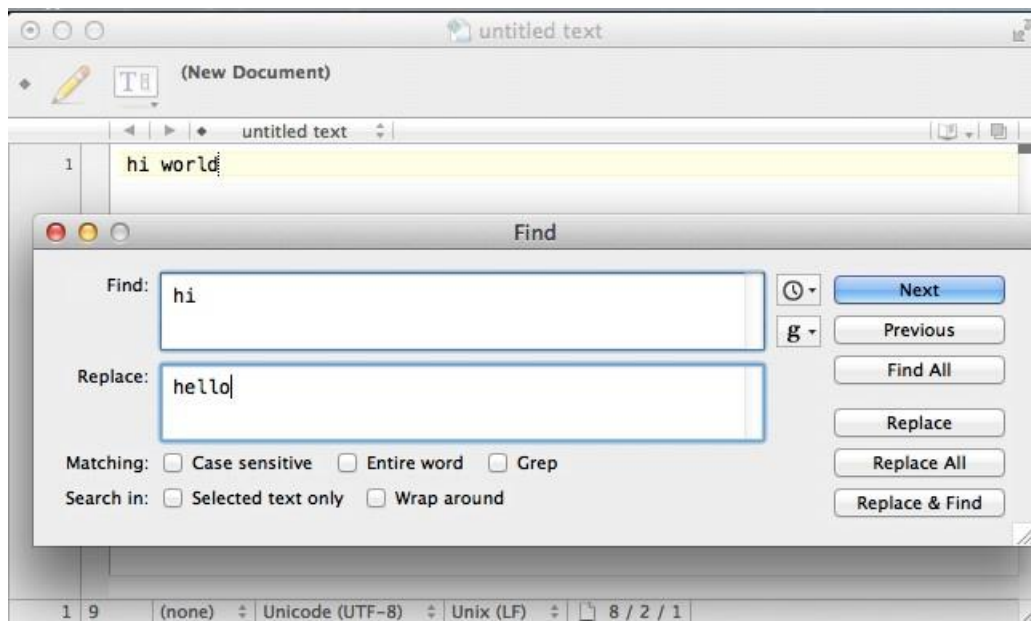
untitled text

(New Document)

untitled text

1 hi world

Find

Find: hi

Replace: hello

Matching: Case sensitive Entire word Grep

Search in: Selected text only Wrap around

g

Next

Previous

Find All

Replace

Replace All

Replace & Find

1 9 (none) Unicode (UTF-8) Unix (LF) 8 / 2 / 1